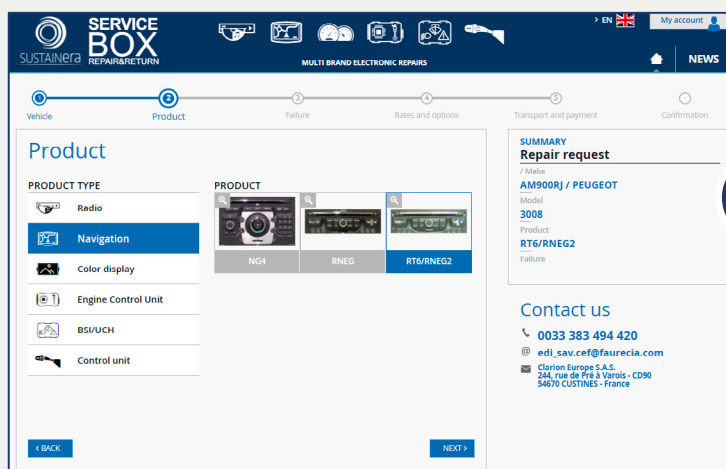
SUSTAINera SERVICE BOX REPAIR&RETURN

MULTI BRAND ELECTRONIC REPAIRS

EN

My account

NEWS

1 Vehicle
2 Product
3 Failure
4 Rates and options
5 Transport and payment
Confirmation

Product

PRODUCT TYPE

Radio

Navigation

Color display

Engine Control Unit

BSI/UCH

Control unit

PRODUCT

NG4

RNEG

RT6/RNEG2

< BACK

NEXT >

SUMMARY

Repair request

/ Make

AM900RJ / PEUGEOT

Model

3008

Product

RT6/RNEG2

Failure

Contact us

0033 383 494 420

edi_sav.cef@faurecia.com

Clarion Europe S.A.S.
244, rue de Pré à Varois - CD90
54670 CUSTINES - France